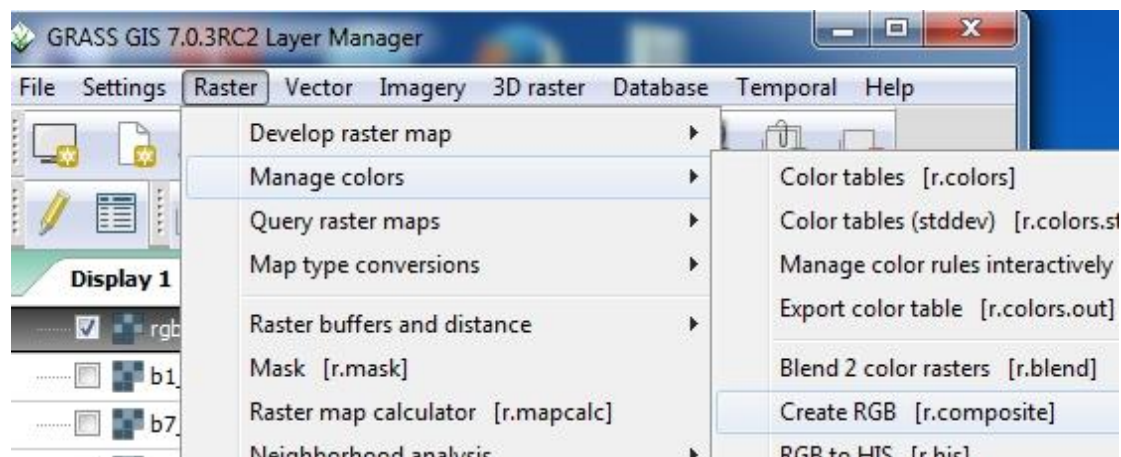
GRASS GIS 7.0.3RC2 Layer Manager

File Settings Raster Vector Imagery 3D raster Database Temporal Help

Display 1

rgb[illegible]
b1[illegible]
b7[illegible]

Develop raster map
Manage colors
Query raster maps
Map type conversions
Raster buffers and distance
Mask [r.mask]
Raster map calculator [r.mapcalc]
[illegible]

Color tables [r.colors]
Color tables (stddev) [r.colors.s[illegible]
Manage color rules interactively
Export color table [r.colors.out]
Blend 2 color rasters [r.blend]
Create RGB [r.composite]
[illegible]